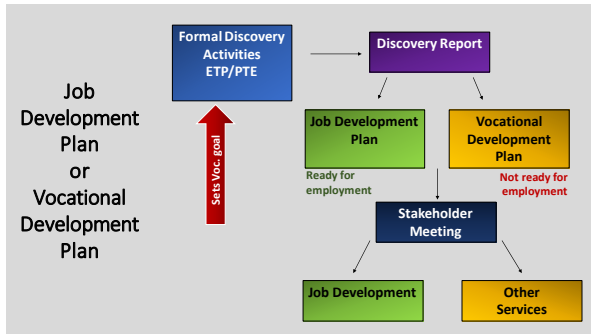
Job Development Plan or Vocational Development Plan

Formal Discovery Activities ETP/PTE

Sets Voc. goal

Discovery Report

Job Development Plan

Ready for employment

Vocational Development Plan

Not ready for employment

Stakeholder Meeting

Job Development

Other Services